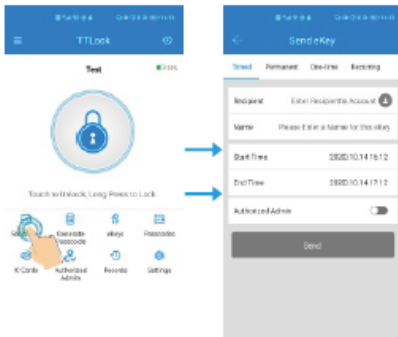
TTLock

Test

Touch to Unlock, Long Press to Lock

Send eKey

Generate Passcode

eKeys

Passcodes

IC Cards

Authorized Admins

Records

Settings

Send eKey

Timed

Permanent

One-time

Recurring

Recipient

Enter Recipient's Account

Name

Please Enter a Name for this eKey

Start Time

2020.10.14 16:12

End Time

2020.10.14 17:12

Authorized Admin

Send